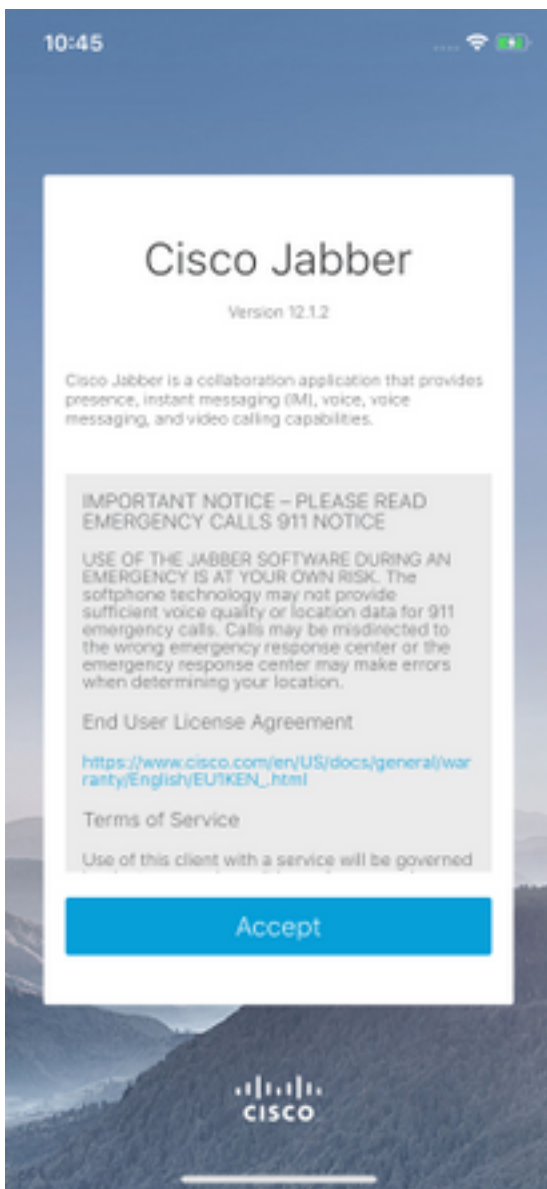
10:45

Cisco Jabber

Version 12.1.2

Cisco Jabber is a collaboration application that provides presence, instant messaging (IM), voice, voice messaging, and video calling capabilities.

IMPORTANT NOTICE – PLEASE READ
EMERGENCY CALLS 911 NOTICE

USE OF THE JABBER SOFTWARE DURING AN EMERGENCY IS AT YOUR OWN RISK. The softphone technology may not provide sufficient voice quality or location data for 911 emergency calls. Calls may be misdirected to the wrong emergency response center or the emergency response center may make errors when determining your location.

End User License Agreement

https://www.cisco.com/en/US/docs/general/warranty/English/EU1KEN_.html

Terms of Service

Use of this client with a service will be governed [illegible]

Accept

cisco